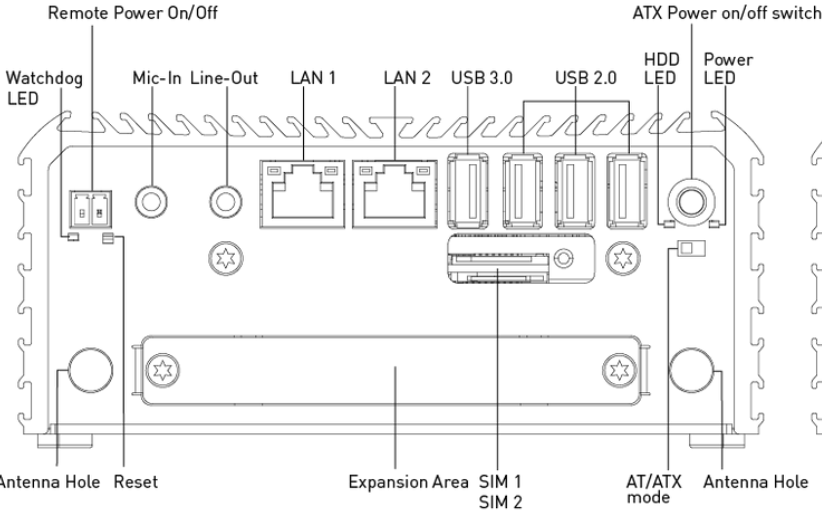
Remote Power On/Off

ATX Power on/off switch

Watchdog LED

Mic-In

Line-Out

LAN 1

LAN 2

USB 3.0

USB 2.0

HDD LED

Power LED

Antenna Hole

Reset

Expansion Area

SIM 1
SIM 2

AT/ATX mode

Antenna Hole